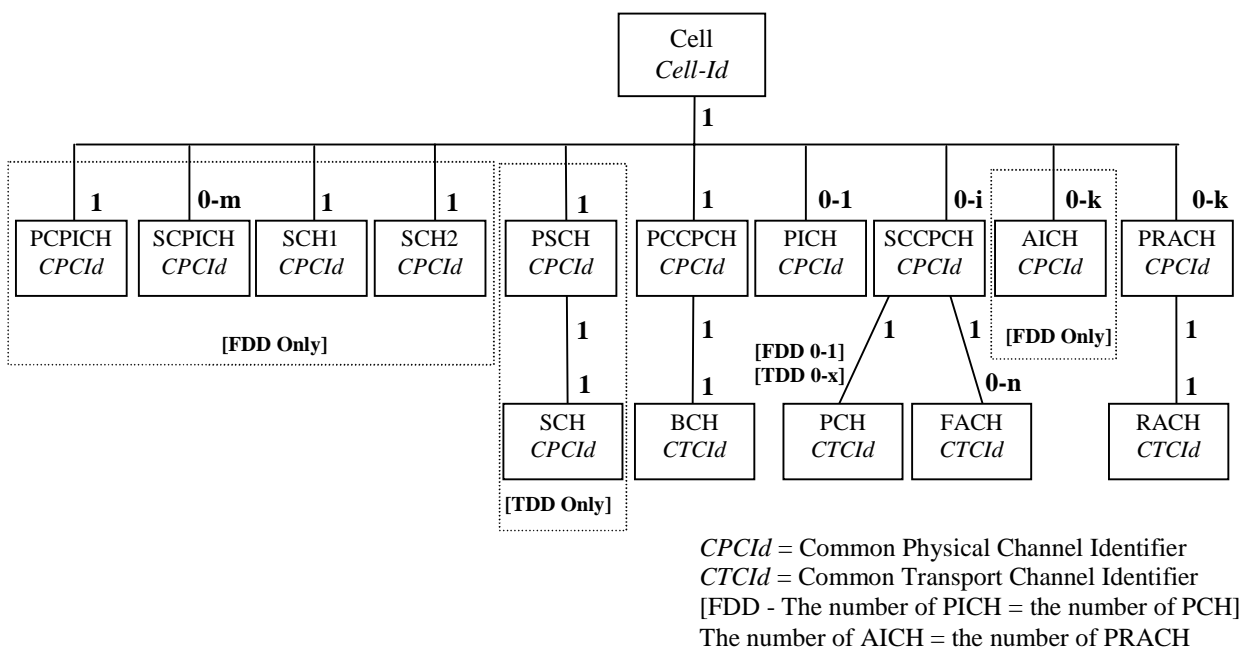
Cell
*Cell-Id*

1

1 PCPICH *CPCId*
0-m SCPICH *CPCId*
1 SCH1 *CPCId*
1 SCH2 *CPCId*
[FDD Only]

1 PSCH *CPCId*
1
1
SCH *CPCId*
[TDD Only]

1 PCCPCH *CPCId*
1
1
BCH *CTCId*

0-1 PICH *CPCId*

0-i SCCPCH *CPCId*
1
[FDD 0-1]
[TDD 0-x]
PCH *CTCId*
1
0-n
FACH *CTCId*

0-k AICH *CPCId*
[FDD Only]

0-k PRACH *CPCId*
1
1
RACH *CTCId*

*CPCId* = Common Physical Channel Identifier
*CTCId* = Common Transport Channel Identifier
[FDD - The number of PICH = the number of PCH]
The number of AICH = the number of PRACH